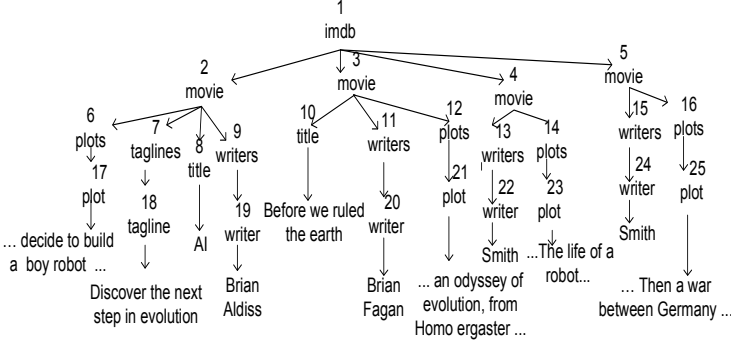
1
imdb

2
movie

3
movie

4
movie

5
movie

6
plots

7
taglines

8
title

9
writers

10
title

11
writers

12
plots

13
writers

14
plots

15
writers

16
plots

17
plot

18
tagline

19
writer

20
writer

21
plot

22
writer

23
plot

24
writer

25
plot

... decide to build a boy robot ...

Discover the next step in evolution

AI

Brian Aldiss

Before we ruled the earth

Brian Fagan

... an odyssey of evolution, from Homo ergaster ...

Smith

...The life of a robot...

Smith

... Then a war between Germany ...